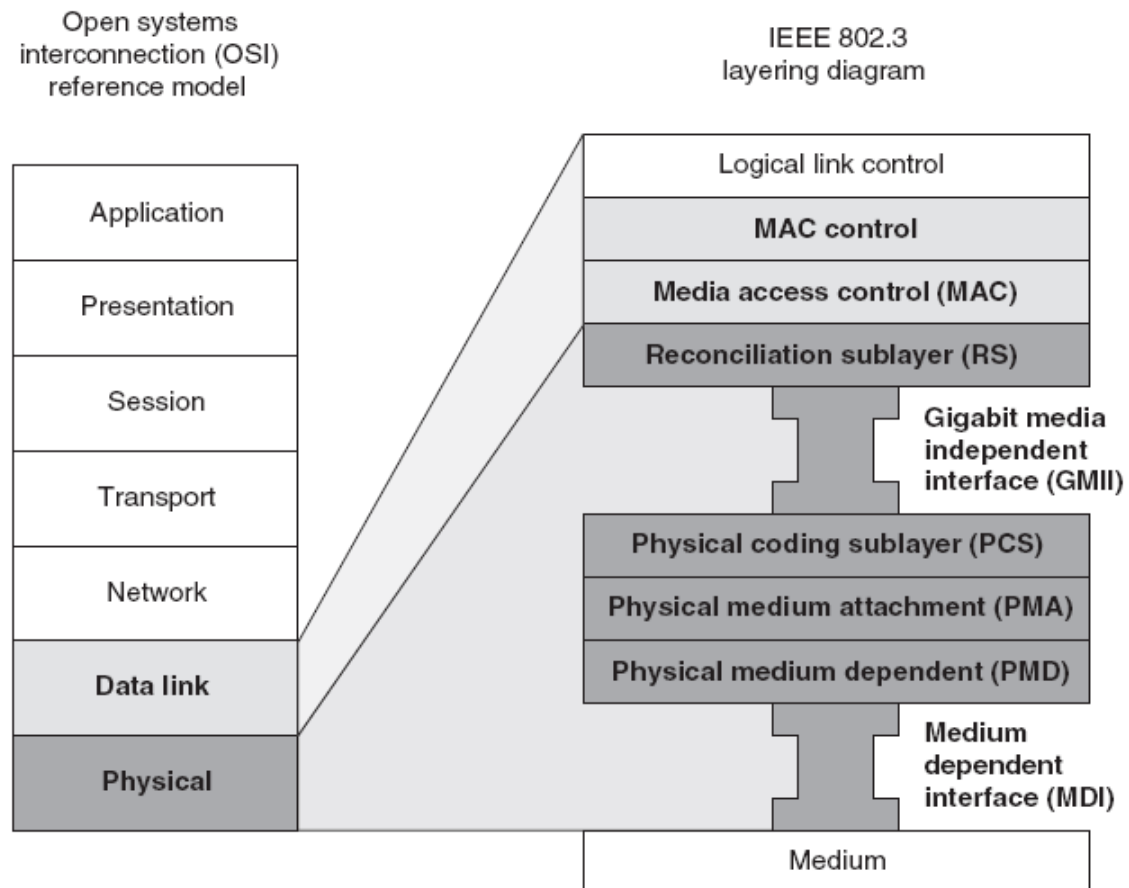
Open systems interconnection (OSI) reference model

IEEE 802.3 layering diagram

Application

Presentation

Session

Transport

Network

Data link

Physical

Logical link control

MAC control

Media access control (MAC)

Reconciliation sublayer (RS)

Gigabit media independent interface (GMII)

Physical coding sublayer (PCS)

Physical medium attachment (PMA)

Physical medium dependent (PMD)

Medium dependent interface (MDI)

Medium